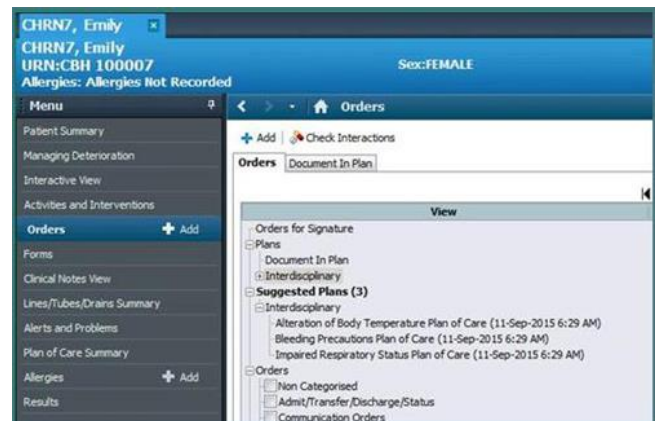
CHRN7, Emily ×
CHRN7, Emily
URN:CBH 100007
Allergies: Allergies Not Recorded
Sex:FEMALE

Menu
Patient Summary
Managing Deterioration
Interactive View
Activities and Interventions
Orders + Add
Forms
Clinical Notes View
Lines/Tubes/Drains Summary
Alerts and Problems
Plan of Care Summary
Allergies + Add
Results

Orders
+ Add | Check Interactions
Orders | Document In Plan

View
Orders for Signature
Plans
Document In Plan
Interdisciplinary
Suggested Plans (3)
Interdisciplinary
Alteration of Body Temperature Plan of Care (11-Sep-2015 6:29 AM)
Bleeding Precautions Plan of Care (11-Sep-2015 6:29 AM)
Impaired Respiratory Status Plan of Care (11-Sep-2015 6:29 AM)
Orders
Non Categorised
Admit/Transfer/Discharge/Status
Communication Orders